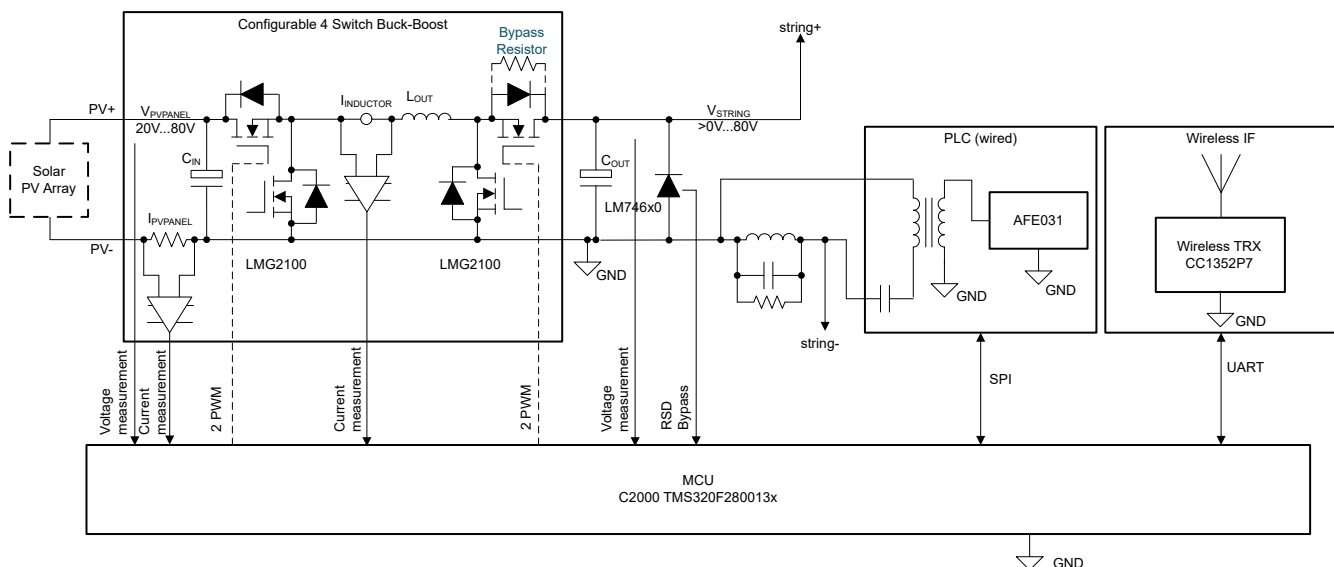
Configurable 4 Switch Buck-Boost

Bypass Resistor

string+

PV+

$V_{PVPANEL}$
20V...80V

$I_{INDUCTOR}$

$L_{OUT}$

$V_{STRING}$
>0V...80V

PLC (wired)

Wireless IF

Solar PV Array

$C_{IN}$

$C_{OUT}$

AFE031

Wireless TRX
CC1352P7

$I_{PVPANEL}$

PV-

LM746x0

LMG2100

LMG2100

GND

GND

GND

GND

string-

SPI

UART

Voltage measurement

Current measurement

2 PWM

Current measurement

2 PWM

Voltage measurement

RSD Bypass

MCU
C2000 TMS320F280013x

GND